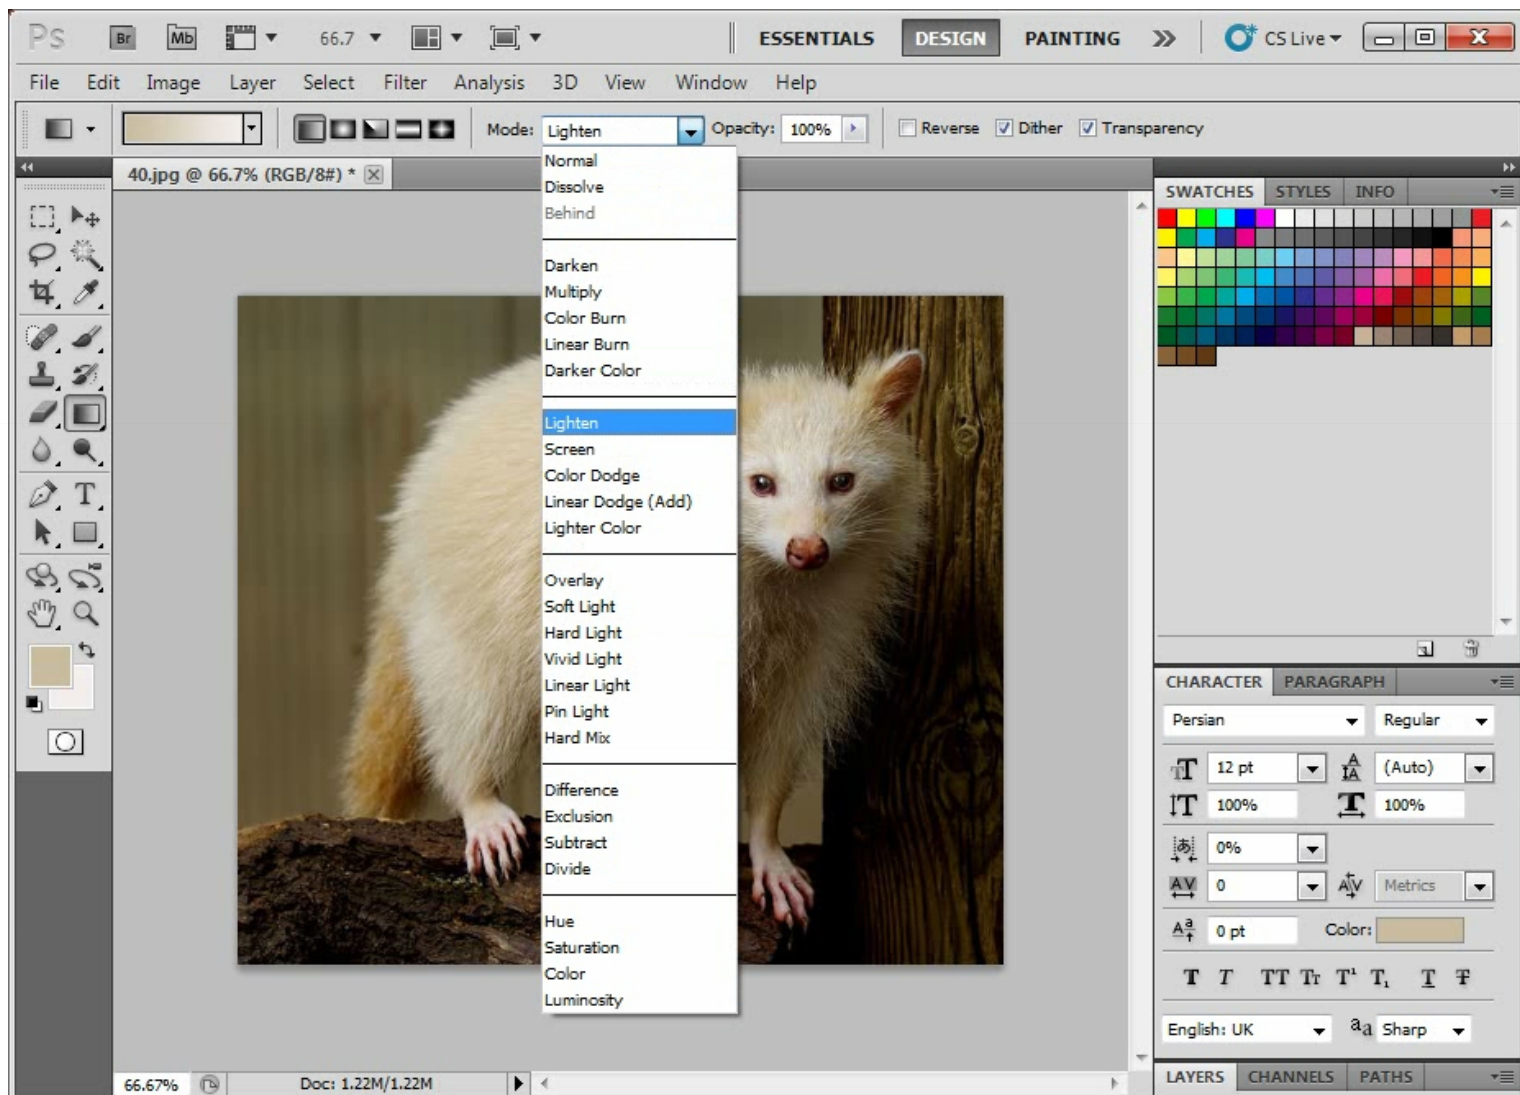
Ps Br Mb 66.7 ESSENTIALS DESIGN PAINTING » CS Live

File Edit Image Layer Select Filter Analysis 3D View Window Help

Mode: Lighten Opacity: 100% Reverse Dither Transparency

40.jpg @ 66.7% (RGB/8#) *

Normal
Dissolve
Behind

Darken
Multiply
Color Burn
Linear Burn
Darker Color

Lighten
Screen
Color Dodge
Linear Dodge (Add)
Lighter Color

Overlay
Soft Light
Hard Light
Vivid Light
Linear Light
Pin Light
Hard Mix

Difference
Exclusion
Subtract
Divide

Hue
Saturation
Color
Luminosity

SWATCHES STYLES INFO

CHARACTER PARAGRAPH

Persian Regular

12 pt (Auto)

100% 100%

0%

0 Metrics

0 pt Color:

T T TT Tr T¹ T₁ T Ŧ

English: UK aa Sharp

66.67% Doc: 1.22M/1.22M

LAYERS CHANNELS PATHS